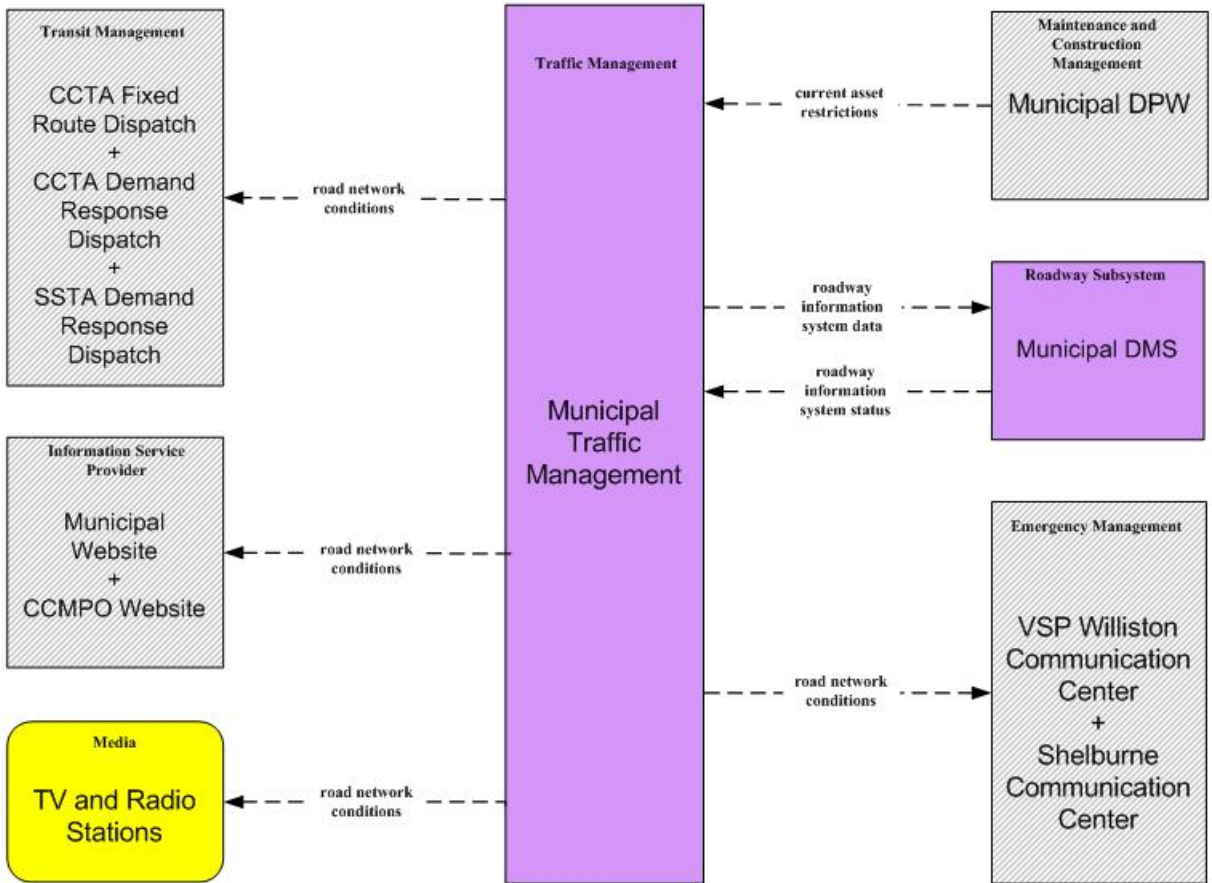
Transit Management

CCTA Fixed Route Dispatch + CCTA Demand Response Dispatch + SSTA Demand Response Dispatch

road network conditions

Traffic Management

Municipal Traffic Management

current asset restrictions

Maintenance and Construction Management

Municipal DPW

roadway information system data

Roadway Subsystem

Municipal DMS

roadway information system status

Information Service Provider

Municipal Website + CCMPO Website

road network conditions

Emergency Management

VSP Williston Communication Center + Shelburne Communication Center

road network conditions

Media

TV and Radio Stations

road network conditions